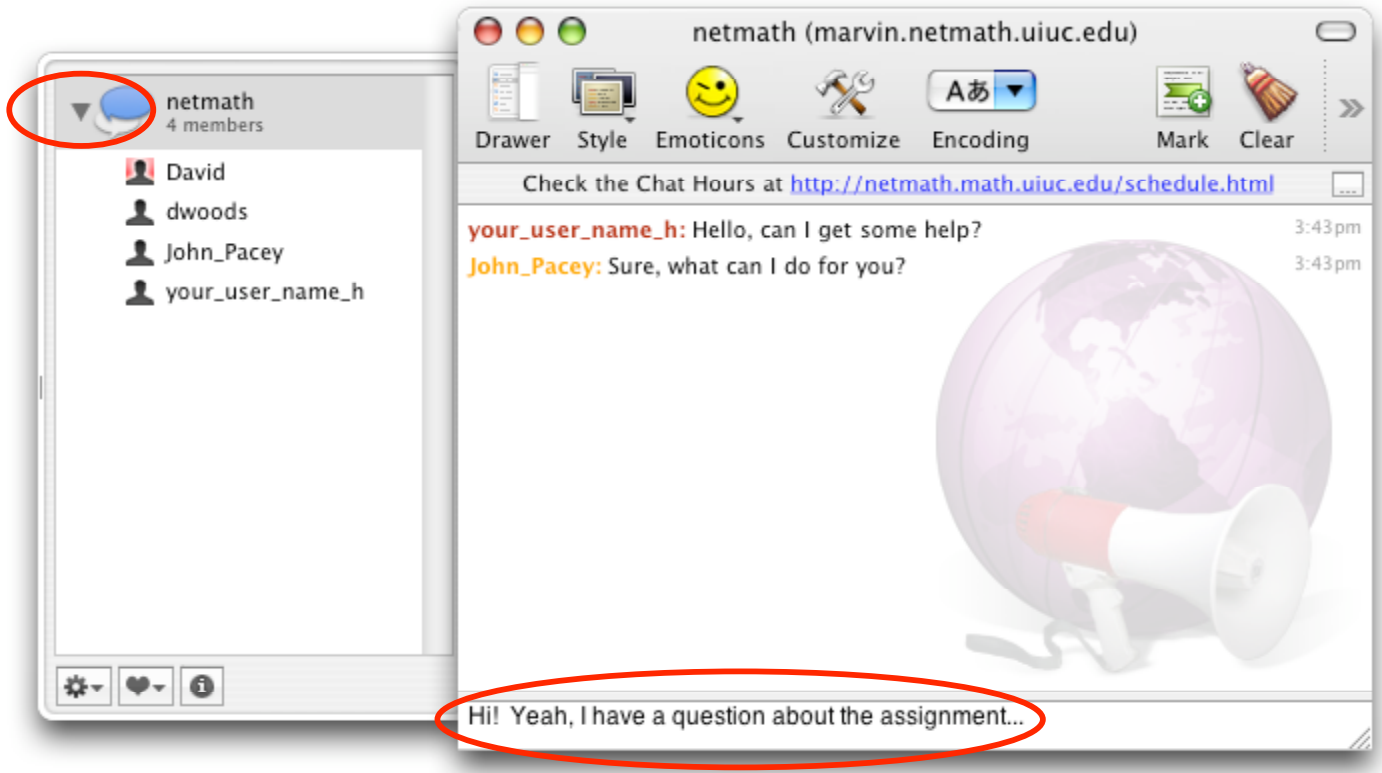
netmath
4 members
David
dwoods
John_Pacey
your_user_name_h

netmath (marvin.netmath.uiuc.edu)

Drawer Style Emoticons Customize Aあ Encoding Mark Clear

Check the Chat Hours at http://netmath.math.uiuc.edu/schedule.html

your_user_name_h: Hello, can I get some help? 3:43pm
John_Pacey: Sure, what can I do for you? 3:43pm

Hi! Yeah, I have a question about the assignment...